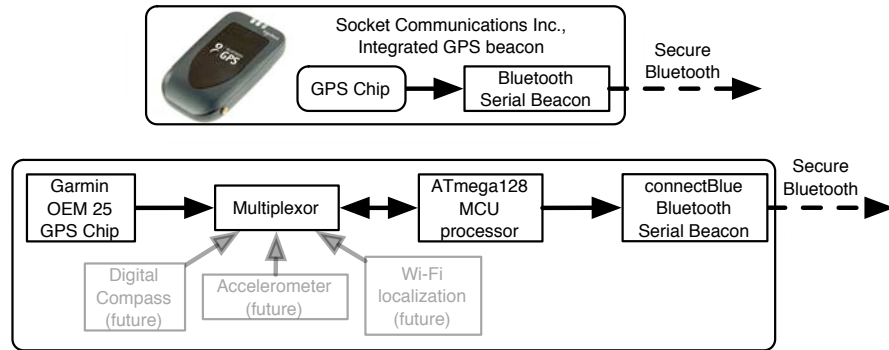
Socket Communications Inc., Integrated GPS beacon

GPS

GPS Chip

Bluetooth Serial Beacon

Secure Bluetooth

Garmin OEM 25 GPS Chip

Multiplexor

ATmega128 MCU processor

connectBlue Bluetooth Serial Beacon

Secure Bluetooth

Digital Compass (future)

Accelerometer (future)

Wi-Fi localization (future)